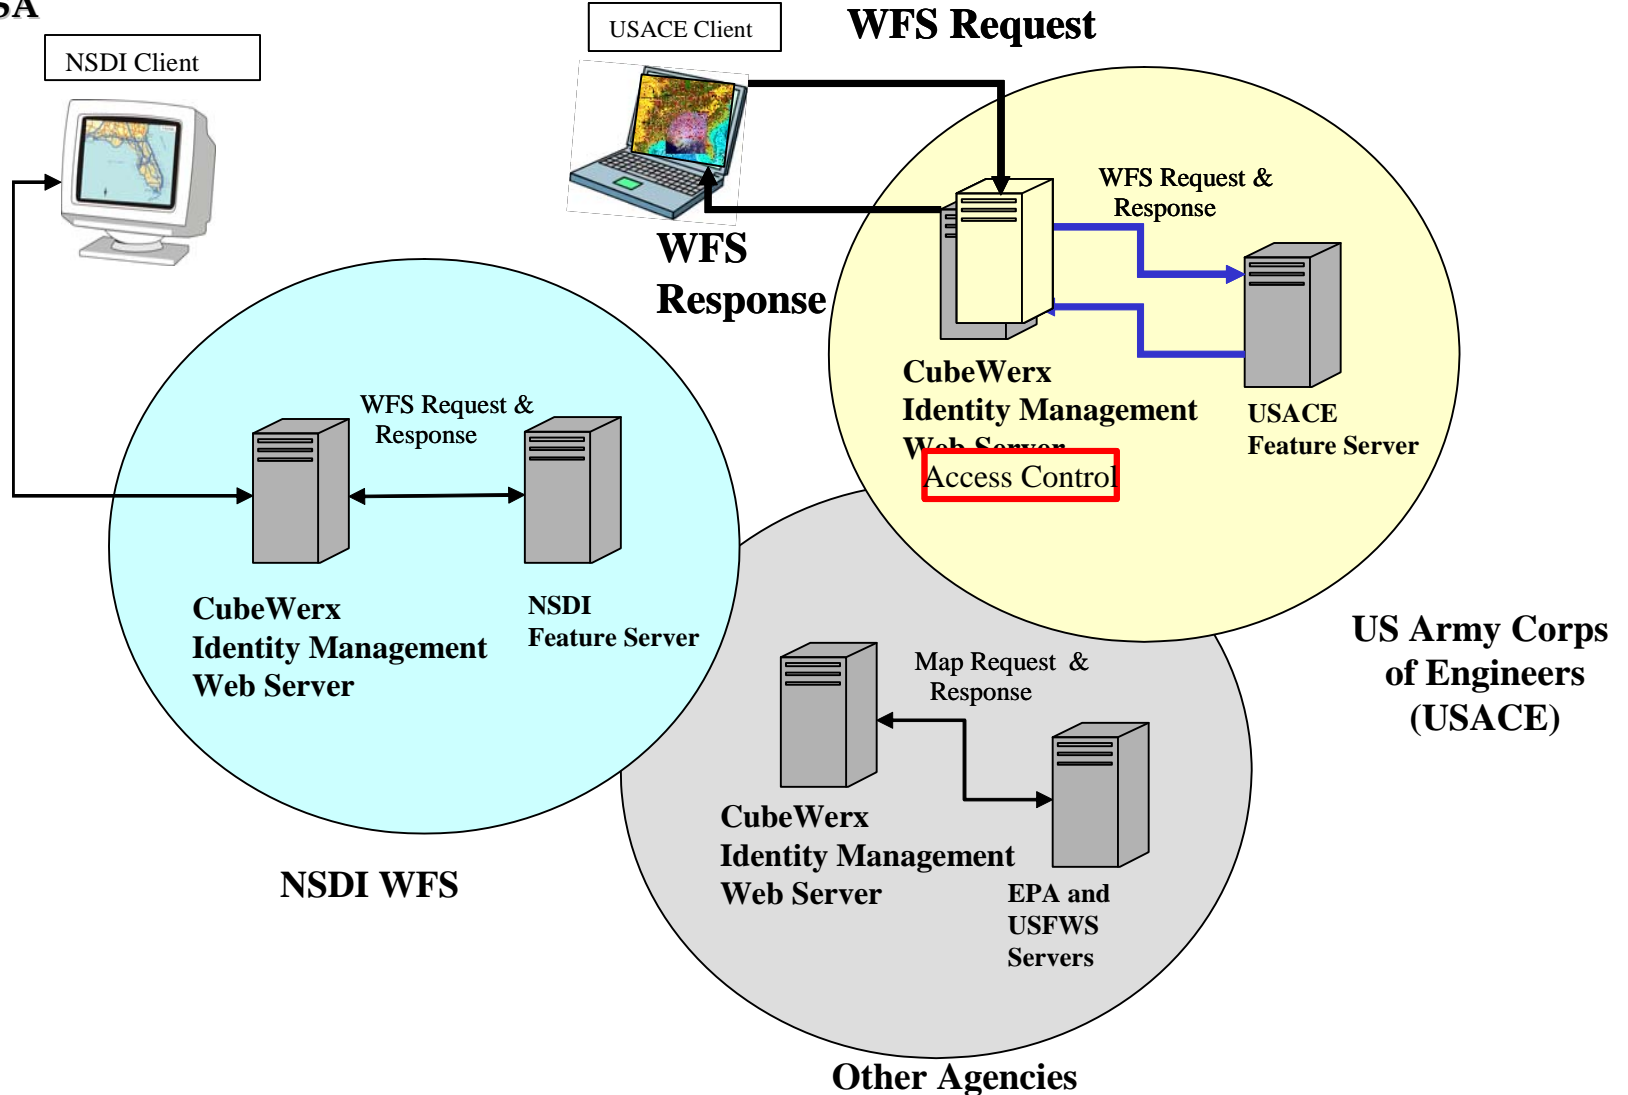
SA

NSDI Client

USACE Client

WFS Request

WFS Response

WFS Request & Response

CubeWerx Identity Management Web Server

Access Control

USACE Feature Server

US Army Corps of Engineers (USACE)

WFS Request & Response

CubeWerx Identity Management Web Server

NSDI Feature Server

NSDI WFS

Map Request & Response

CubeWerx Identity Management Web Server

EPA and USFWS Servers

Other Agencies